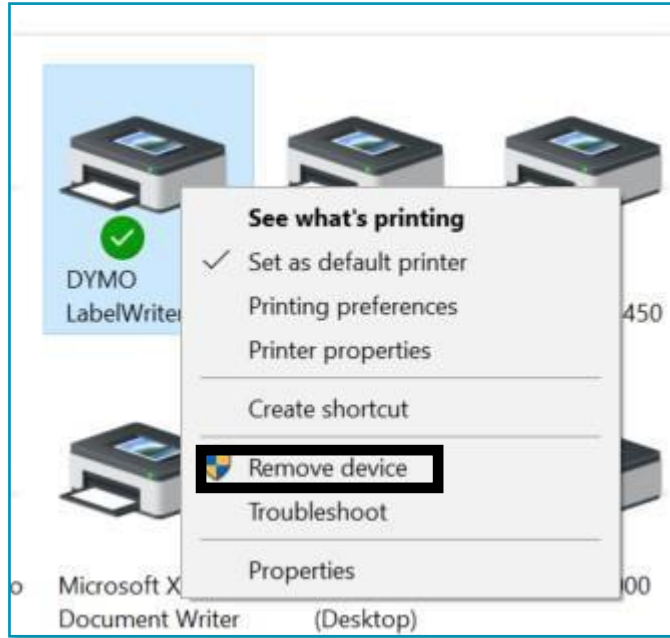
DYMO LabelWriter

450

See what's printing
Set as default printer
Printing preferences
Printer properties
Create shortcut
Remove device
Troubleshoot
Properties

o

Microsoft X
Document Writer

(Desktop)

00